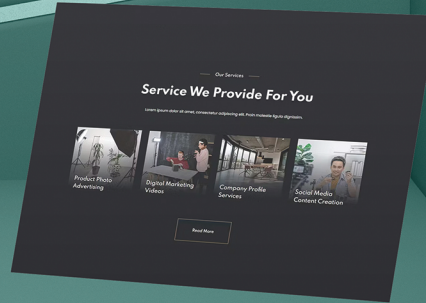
Our Services

Service We Provide For You

Lorem ipsum dolor sit amet, consectetur adipiscing elit. Proin molestie ligula dignissim.

Product Photo Advertising

Digital Marketing Videos

Company Profile Services

Social Media Content Creation

Read More